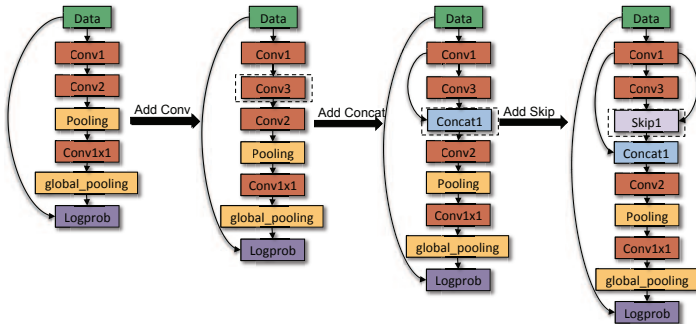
Data
Conv1
Conv2
Pooling
Conv1x1
global_pooling
Logprob

Add Conv

Data
Conv1
Conv3
Conv2
Pooling
Conv1x1
global_pooling
Logprob

Add Concat

Data
Conv1
Conv3
Concat1
Conv2
Pooling
Conv1x1
global_pooling
Logprob

Add Skip

Data
Conv1
Conv3
Skip1
Concat1
Conv2
Pooling
Conv1x1
global_pooling
Logprob